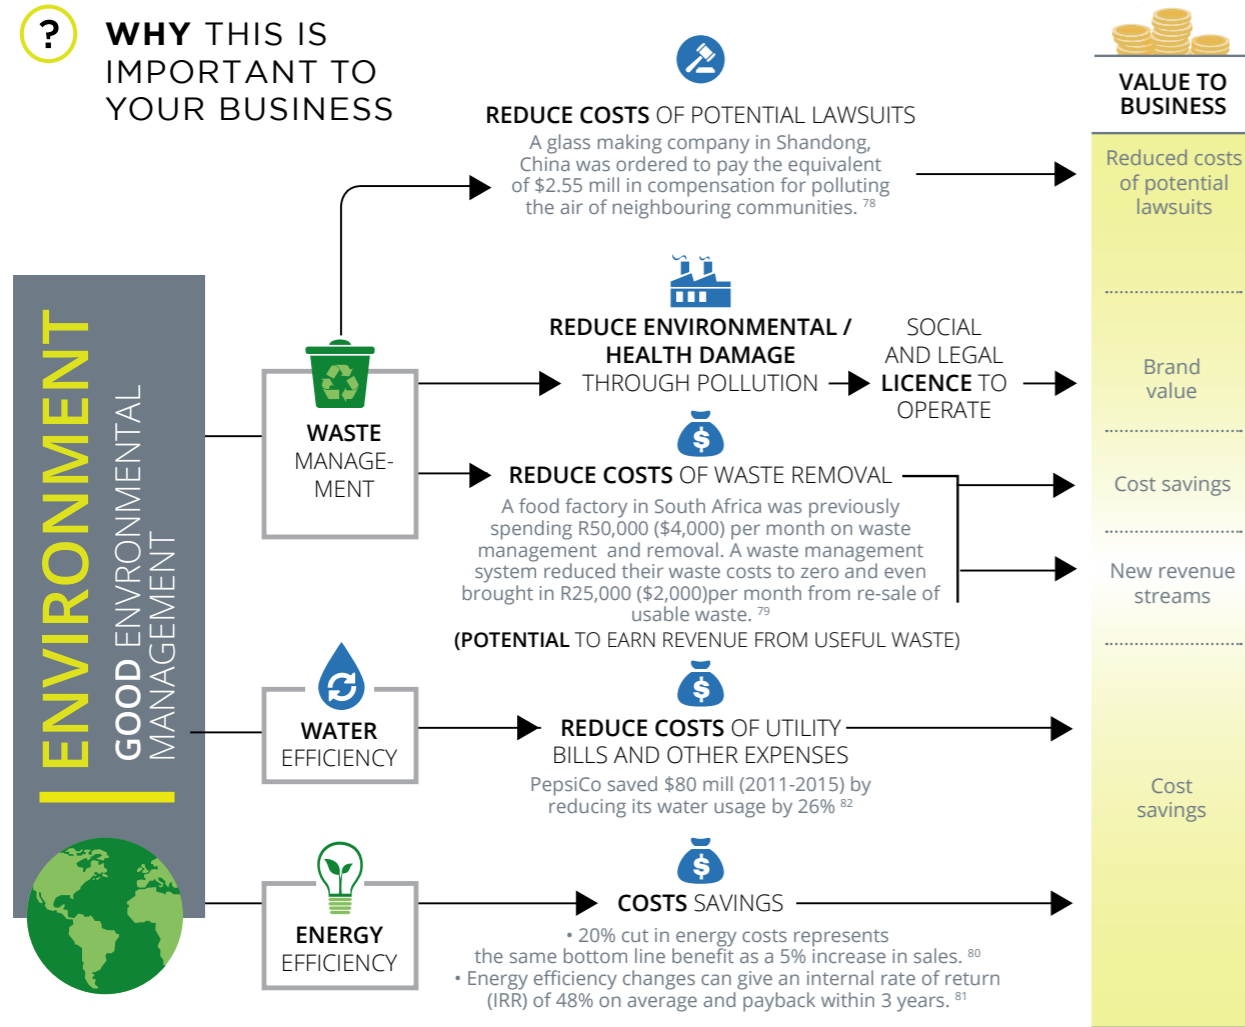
?

WHY THIS IS IMPORTANT TO YOUR BUSINESS

ENVIRONMENT

GOOD ENVIRONMENTAL MANAGEMENT

WASTE MANAGEMENT

REDUCE COSTS OF POTENTIAL LAWSUITS

A glass making company in Shandong, China was ordered to pay the equivalent of \$2.55 mill in compensation for polluting the air of neighbouring communities. $^{78}$

REDUCE ENVIRONMENTAL / HEALTH DAMAGE THROUGH POLLUTION

SOCIAL AND LEGAL LICENCE TO OPERATE

REDUCE COSTS OF WASTE REMOVAL

A food factory in South Africa was previously spending R50,000 (\$4,000) per month on waste management and removal. A waste management system reduced their waste costs to zero and even brought in R25,000 (\$2,000)per month from re-sale of usable waste. $^{79}$

(POTENTIAL TO EARN REVENUE FROM USEFUL WASTE)

WATER EFFICIENCY

REDUCE COSTS OF UTILITY BILLS AND OTHER EXPENSES

PepsiCo saved \$80 mill (2011-2015) by reducing its water usage by 26% $^{82}$

ENERGY EFFICIENCY

COSTS SAVINGS

• 20% cut in energy costs represents the same bottom line benefit as a 5% increase in sales. $^{80}$
• Energy efficiency changes can give an internal rate of return (IRR) of 48% on average and payback within 3 years. $^{81}$

VALUE TO BUSINESS

Reduced costs of potential lawsuits

Brand value

Cost savings

New revenue streams

Cost savings